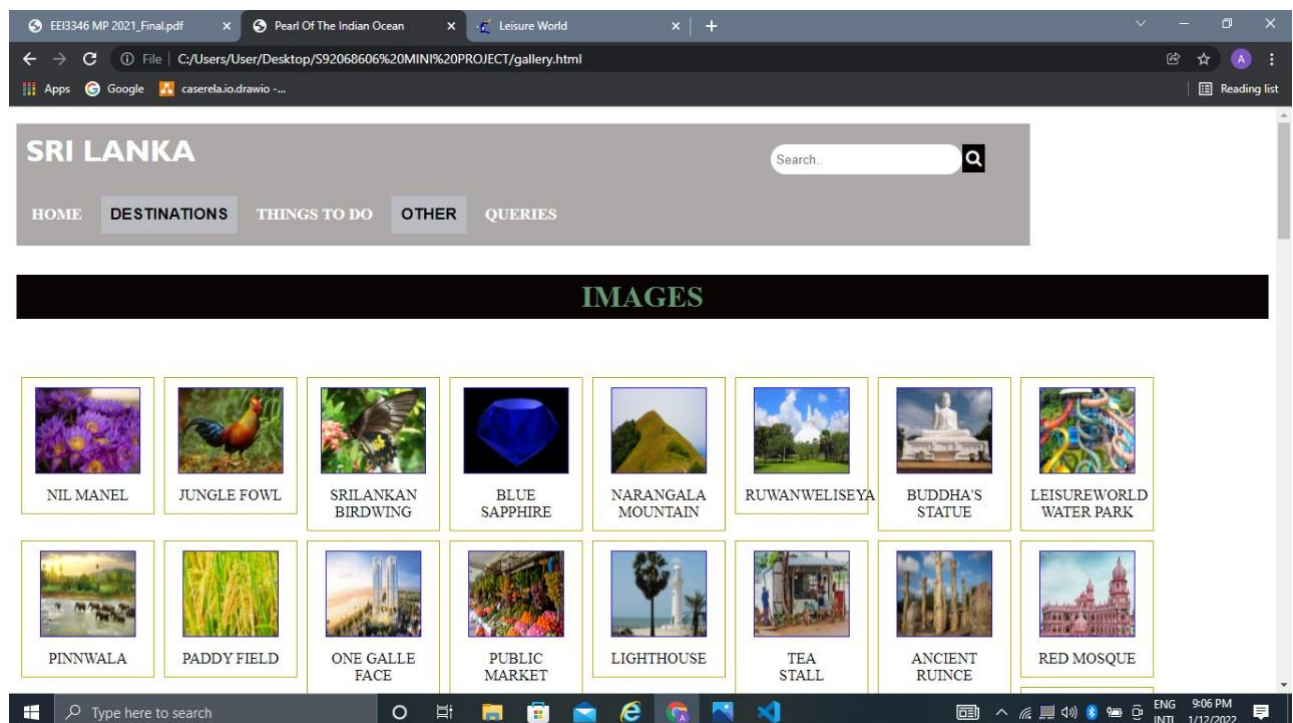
EEI3346 MP 2021_Final.pdf × Pearl Of The Indian Ocean × Leisure World × +

File | C:/Users/User/Desktop/S92068606%20MINI%20PROJECT/gallery.html

Apps Google caserela.io.drawio -...

Reading list

SRI LANKA

Search..

HOME DESTINATIONS THINGS TO DO OTHER QUERIES

IMAGES

NIL MANEL

JUNGLE FOWL

SRILANKAN BIRDWING

BLUE SAPPHIRE

NARANGALA MOUNTAIN

RUWANWELISEYA

BUDDHA'S STATUE

LEISUREWORLD WATER PARK

PINNWALA

PADDY FIELD

ONE GALLE FACE

PUBLIC MARKET

LIGHTHOUSE

TEA STALL

ANCIENT RUINCE

RED MOSQUE

Type here to search

ENG INTL 9:06 PM 1/12/2022